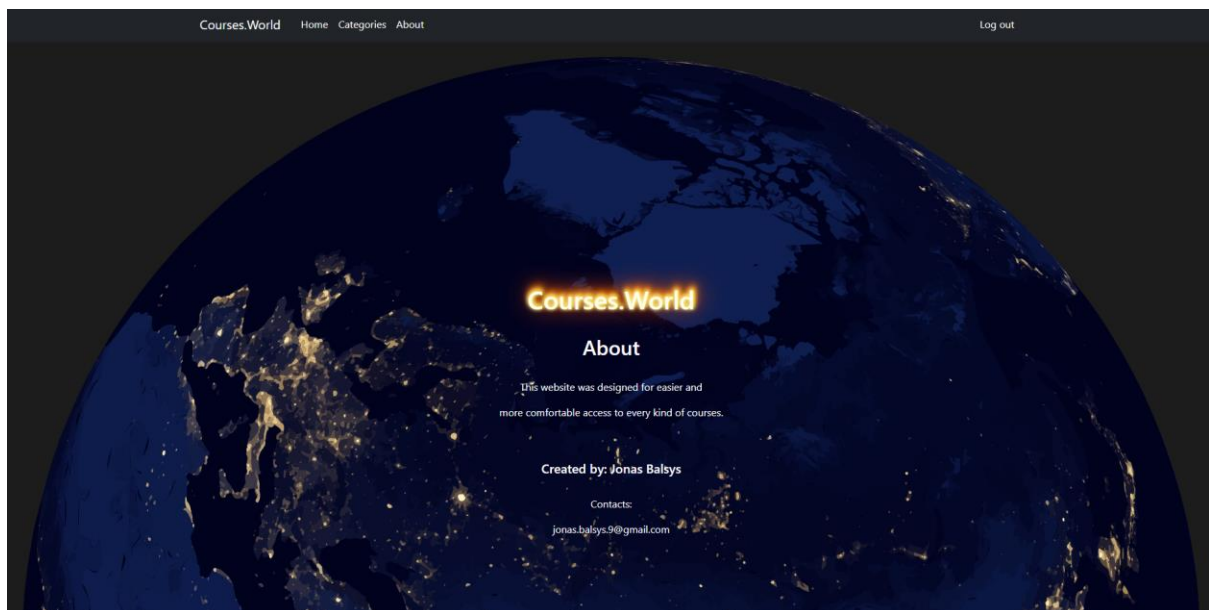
Courses.World Home Categories About

Log out

Courses.World

About

This website was designed for easier and more comfortable access to every kind of courses.

Created by: Jonas Balsys

Contacts:

jonas.balsys.9@gmail.com